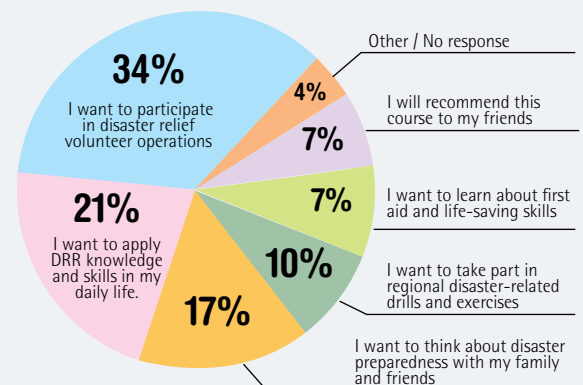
34%
I want to participate in disaster relief volunteer operations

21%
I want to apply DRR knowledge and skills in my daily life.

17%

10%

7%

7%

4%

Other / No response

I will recommend this course to my friends

I want to learn about first aid and life-saving skills

I want to take part in regional disaster-related drills and exercises

I want to think about disaster preparedness with my family and friends